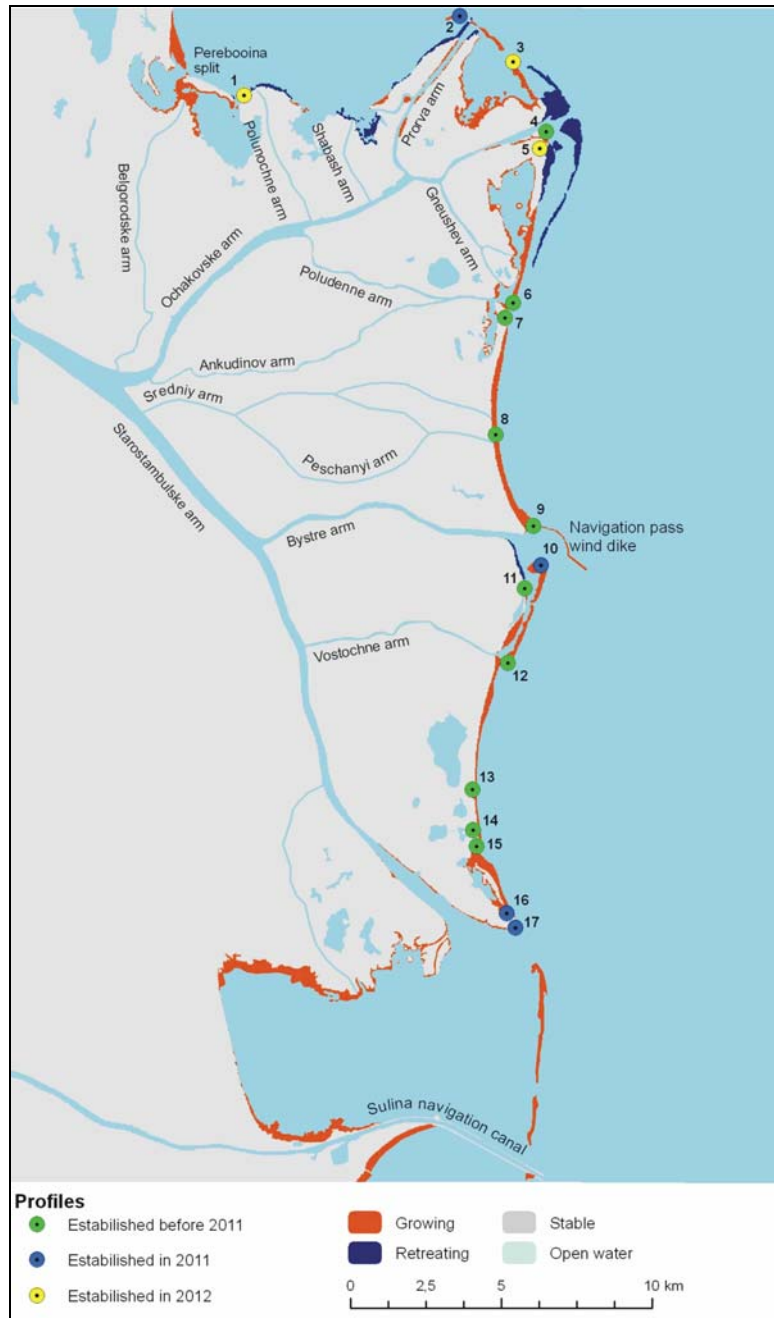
Perebooina split
1
2
3
4
5
Polunochne arm
Shabash arm
Prorva arm
Gneushev arm
Belgorodske arm
Ochakovske arm
Poludenne arm
6
7
Ankudinov arm
Sredniy arm
8
Peschanyi arm
Starostambulske arm
9
Navigation pass wind dike
Bystre arm
10
11
Vostochne arm
12
13
14
15
16
17
Sulina navigation canal

Profiles
Estabilished before 2011
Estabilished in 2011
Estabilished in 2012
Growing
Retreating
Stable
Open water
0
2,5
5
10 km